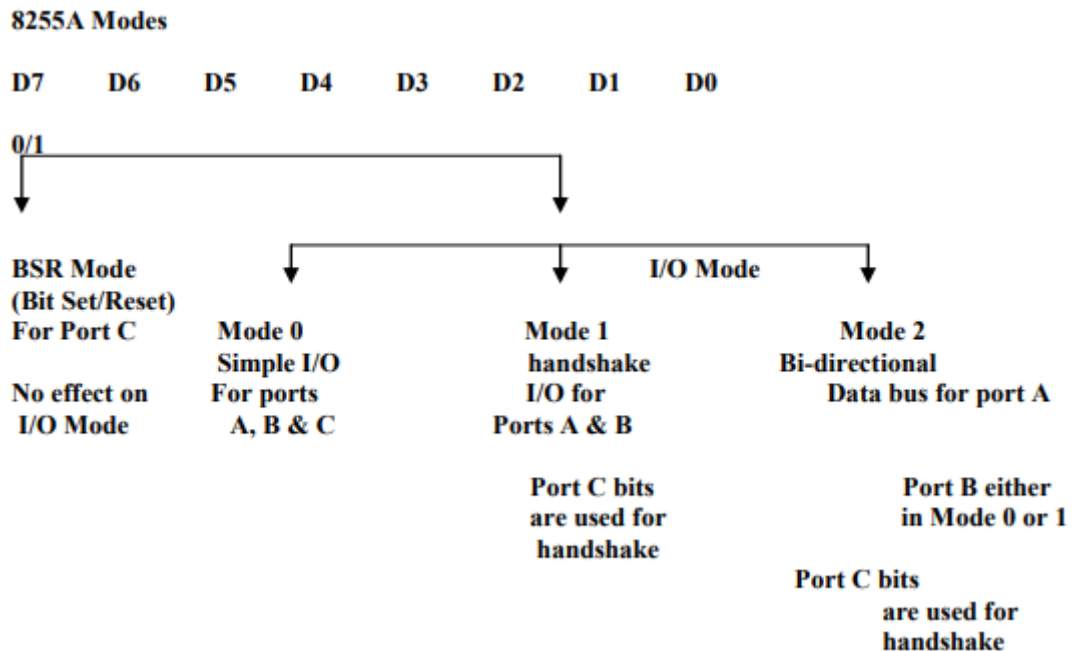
8255A Modes

D7 D6 D5 D4 D3 D2 D1 D0

0/1

BSR Mode
(Bit Set/Reset)
For Port C

No effect on
I/O Mode

I/O Mode

Mode 0
Simple I/O
For ports
A, B & C

Mode 1
handshake
I/O for
Ports A & B

Port C bits
are used for
handshake

Mode 2
Bi-directional
Data bus for port A

Port B either
in Mode 0 or 1

Port C bits
are used for
handshake